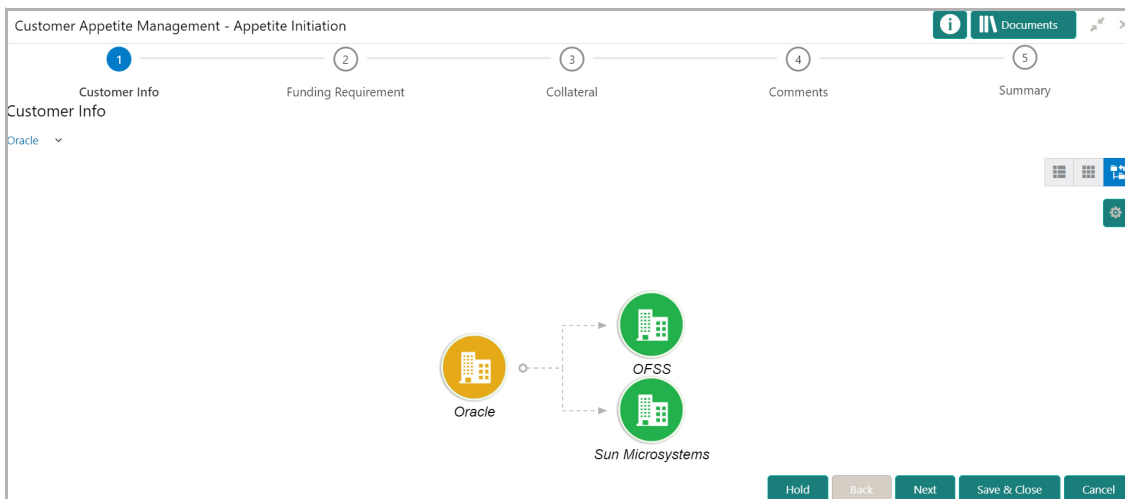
Customer Appetite Management - Appetite Initiation

Documents

1 Customer Info
2 Funding Requirement
3 Collateral
4 Comments
5 Summary

Customer Info

Oracle

OFSS

Oracle

Sun Microsystems

Hold
Back
Next
Save & Close
Cancel